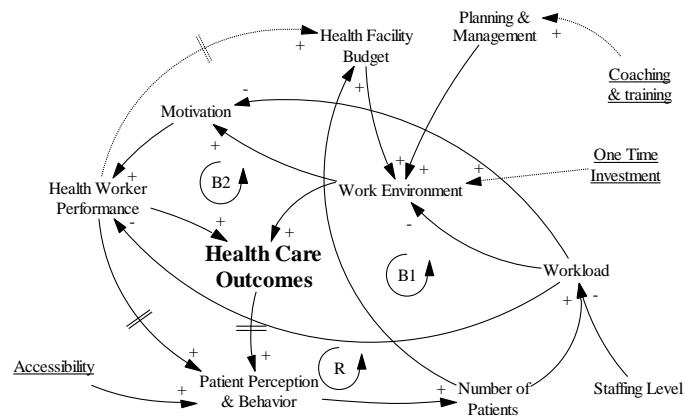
Health Facility Budget

Planning & Management

Coaching & training

Motivation

One Time Investment

Health Worker Performance

B2

Work Environment

Health Care Outcomes

B1

Workload

Accessibility

R

Patient Perception & Behavior

Number of Patients

Staffing Level

+
+
-
+
+
+
+
+
+
-
+
-
+
+
+
+
+
-